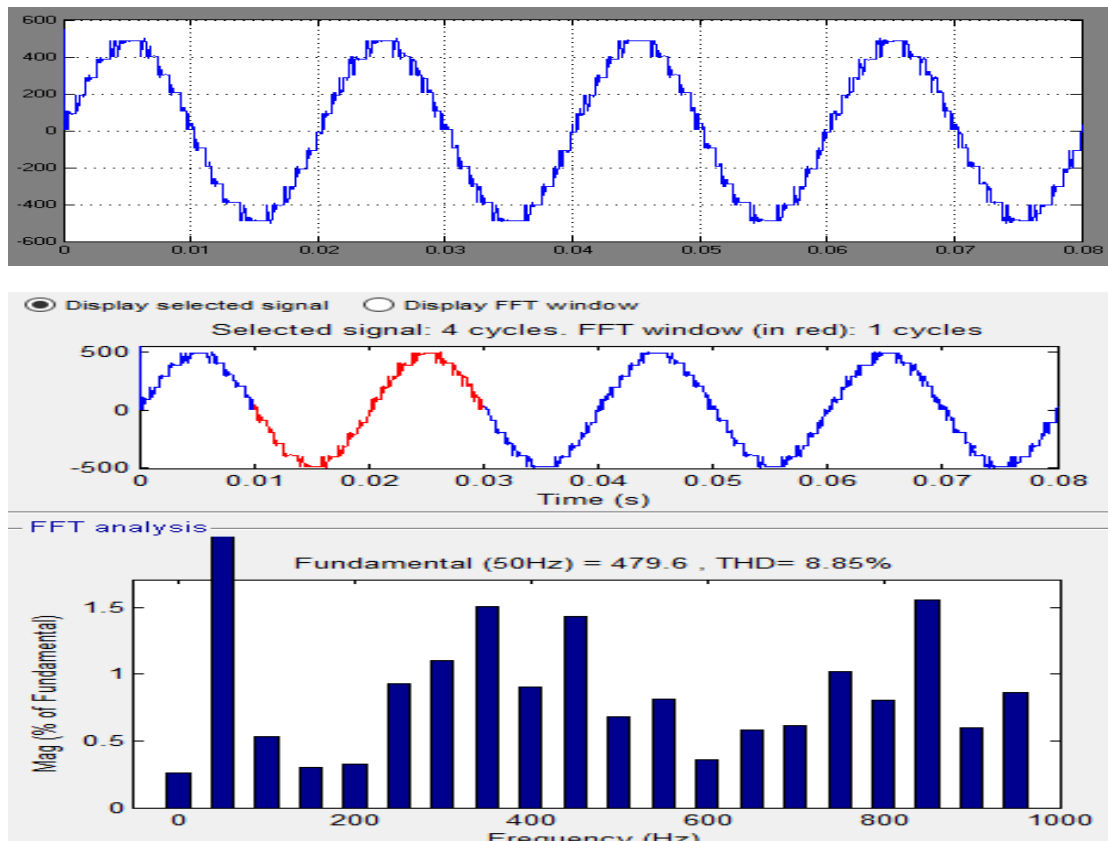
600
400
200
0
-200
-400
-600
0 0.01 0.02 0.03 0.04 0.05 0.06 0.07 0.08

Display selected signal
Display FFT window
Selected signal: 4 cycles. FFT window (in red): 1 cycles
500
0
-500
0 0.01 0.02 0.03 0.04 0.05 0.06 0.07 0.08
Time (s)

FFT analysis
Fundamental (50Hz) = 479.6 , THD= 8.85%
Mag (% of Fundamental)
1.5
1
0.5
0
0 200 400 600 800 1000
Frequency (Hz)